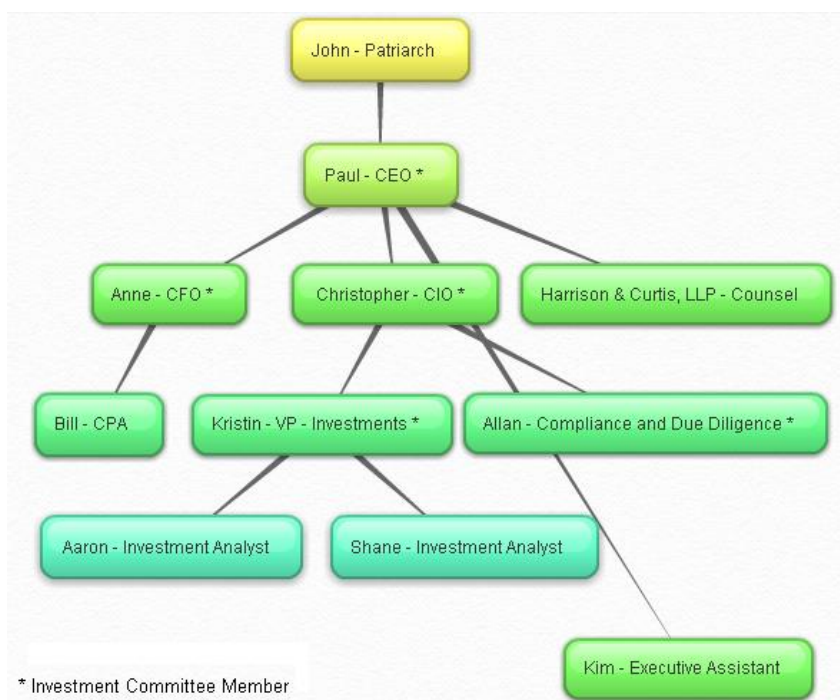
John - Patriarch

Paul - CEO *

Anne - CFO *

Christopher - CIO *

Harrison & Curtis, LLP - Counsel

Bill - CPA

Kristin - VP - Investments *

Allan - Compliance and Due Diligence *

Aaron - Investment Analyst

Shane - Investment Analyst

Kim - Executive Assistant

* Investment Committee Member